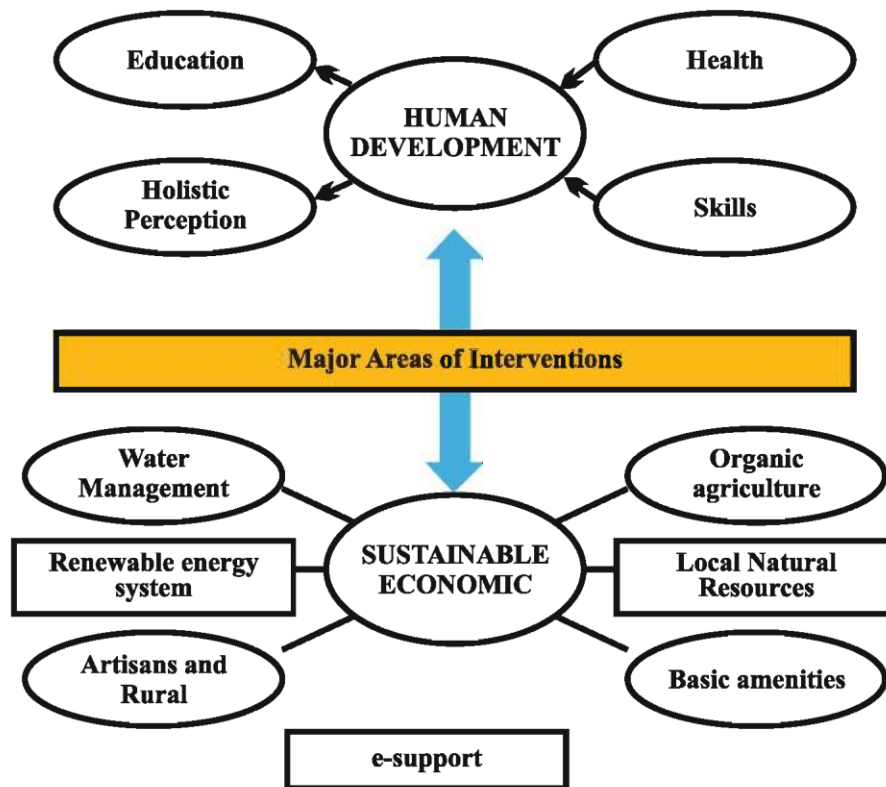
Education

Health

HUMAN DEVELOPMENT

Holistic Perception

Skills

Major Areas of Interventions

Water Management

Organic agriculture

Renewable energy system

SUSTAINABLE ECONOMIC

Local Natural Resources

Artisans and Rural

Basic amenities

e-support